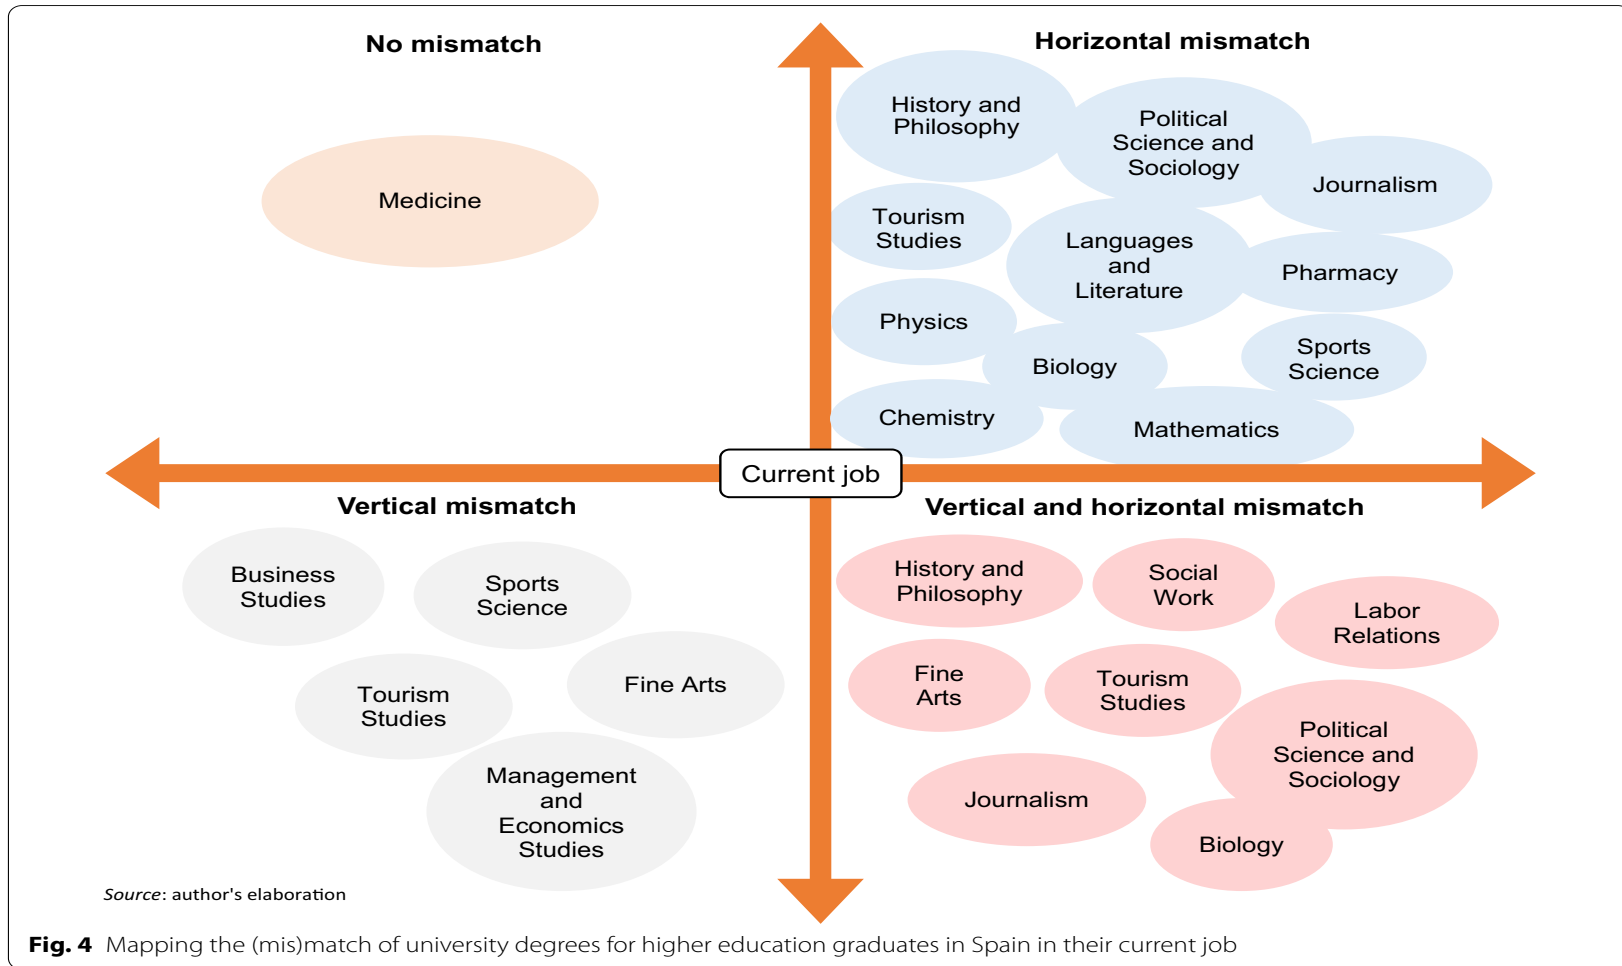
No mismatch

Medicine

Horizontal mismatch

History and Philosophy

Political Science and Sociology

Journalism

Tourism Studies

Languages and Literature

Pharmacy

Physics

Biology

Sports Science

Chemistry

Mathematics

Current job

Vertical mismatch

Business Studies

Sports Science

Tourism Studies

Fine Arts

Management and Economics Studies

Vertical and horizontal mismatch

History and Philosophy

Social Work

Labor Relations

Fine Arts

Tourism Studies

Political Science and Sociology

Journalism

Biology

*Source*: author's elaboration

**Fig. 4** Mapping the (mis)match of university degrees for higher education graduates in Spain in their current job